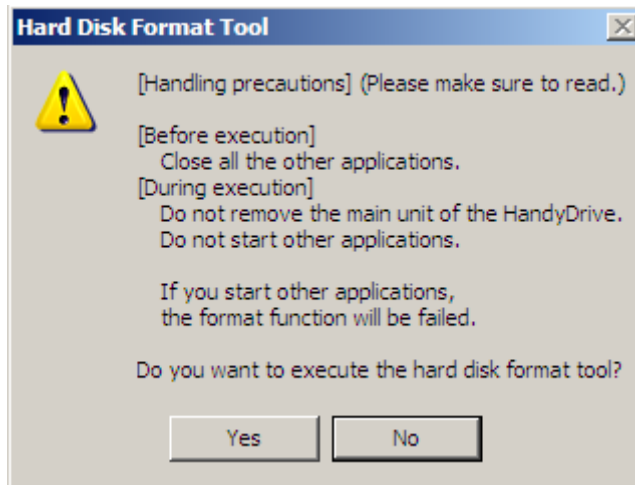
Hard Disk Format Tool

[Handling precautions] (Please make sure to read.)

[Before execution]
Close all the other applications.
[During execution]
Do not remove the main unit of the HandyDrive.
Do not start other applications.

If you start other applications,
the format function will be failed.

Do you want to execute the hard disk format tool?

Yes No